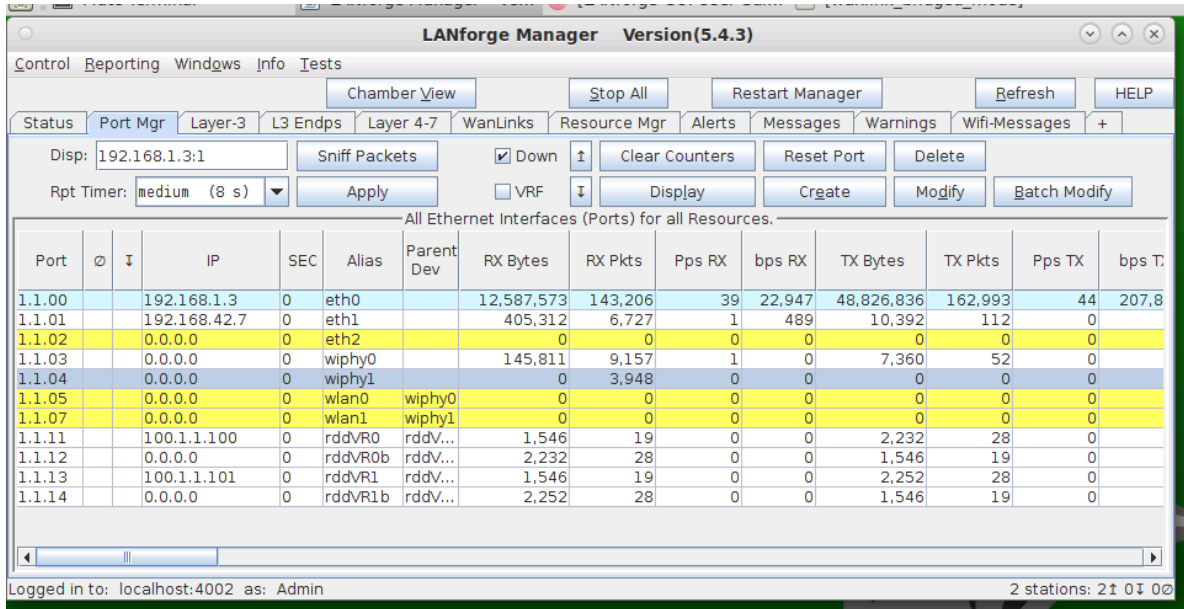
LANforge Manager Version(5.4.3)

Control Reporting Windows Info Tests

Chamber View | Stop All | Restart Manager | Refresh | HELP

Status | Port Mgr | Layer-3 | L3 Endps | Layer 4-7 | WanLinks | Resource Mgr | Alerts | Messages | Warnings | Wifi-Messages | +

Disp: 192.168.1.3:1 | Sniff Packets | Down | Clear Counters | Reset Port | Delete

Rpt Timer: medium (8 s) | Apply | VRF | Display | Create | Modify | Batch Modify

All Ethernet Interfaces (Ports) for all Resources.

| Port | ∅ | ↕ | IP | SEC | Alias | Parent Dev | RX Bytes | RX Pkts | Pps RX | bps RX | TX Bytes | TX Pkts | Pps TX | bps T |
|---|---|---|---|---|---|---|---|---|---|---|---|---|---|---|
| 1.1.00 | | | 192.168.1.3 | 0 | eth0 | | 12,587,573 | 143,206 | 39 | 22,947 | 48,826,836 | 162,993 | 44 | 207,8 |
| 1.1.01 | | | 192.168.42.7 | 0 | eth1 | | 405,312 | 6,727 | 1 | 489 | 10,392 | 112 | 0 | |
| 1.1.02 | | | 0.0.0.0 | 0 | eth2 | | 0 | 0 | 0 | 0 | 0 | 0 | 0 | |
| 1.1.03 | | | 0.0.0.0 | 0 | wiphy0 | | 145,811 | 9,157 | 1 | 0 | 7,360 | 52 | 0 | |
| 1.1.04 | | | 0.0.0.0 | 0 | wiphy1 | | 0 | 3,948 | 0 | 0 | 0 | 0 | 0 | |
| 1.1.05 | | | 0.0.0.0 | 0 | wlan0 | wiphy0 | 0 | 0 | 0 | 0 | 0 | 0 | 0 | |
| 1.1.07 | | | 0.0.0.0 | 0 | wlan1 | wiphy1 | 0 | 0 | 0 | 0 | 0 | 0 | 0 | |
| 1.1.11 | | | 100.1.1.100 | 0 | rddVR0 | rddV... | 1,546 | 19 | 0 | 0 | 2,232 | 28 | 0 | |
| 1.1.12 | | | 0.0.0.0 | 0 | rddVR0b | rddV... | 2,232 | 28 | 0 | 0 | 1,546 | 19 | 0 | |
| 1.1.13 | | | 100.1.1.101 | 0 | rddVR1 | rddV... | 1,546 | 19 | 0 | 0 | 2,252 | 28 | 0 | |
| 1.1.14 | | | 0.0.0.0 | 0 | rddVR1b | rddV... | 2,252 | 28 | 0 | 0 | 1,546 | 19 | 0 | |

Logged in to: localhost:4002 as: Admin

2 stations: 2↥ 0↧ 0∅